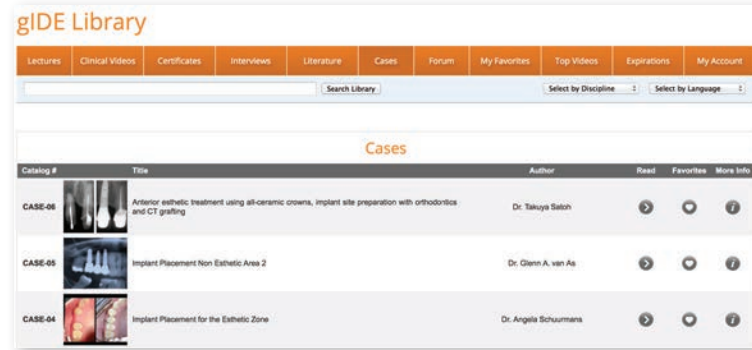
gIDE Library

Lectures | Clinical Videos | Certificates | Interviews | Literature | Cases | Forum | My Favorites | Top Videos | Expirations | My Account

Search Library

Select by Discipline

Select by Language

Cases

| Catalog # | Title | Author | Read | Favorites | More Info |
|---|---|---|---|---|---|
| CASE-06 | Anterior esthetic treatment using all-ceramic crowns, implant site preparation with orthodontics and CT grafting | Dr. Takuya Satoh | | | |
| CASE-05 | Implant Placement Non Esthetic Area 2 | Dr. Glenn A. van As | | | |
| CASE-04 | Implant Placement for the Esthetic Zone | Dr. Angela Schuurmans | | | |